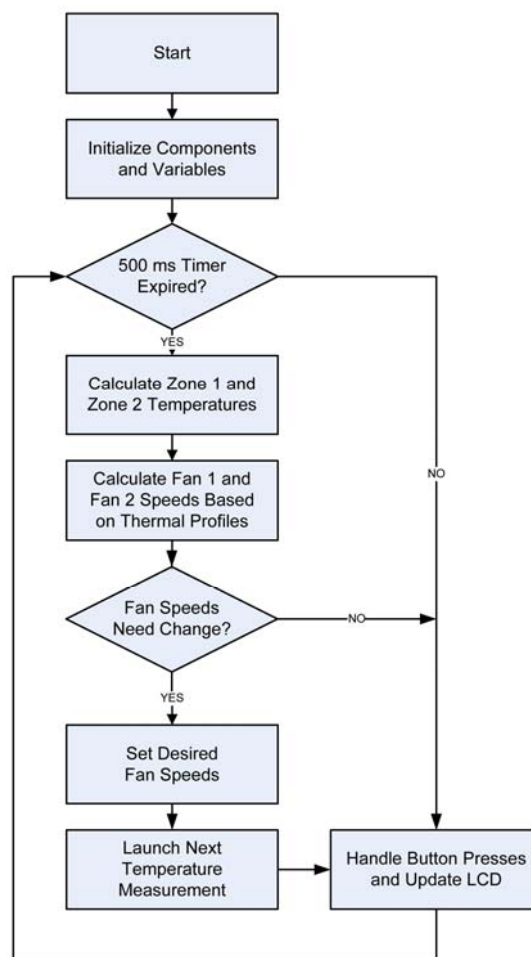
Start

Initialize Components and Variables

500 ms Timer Expired?

YES

Calculate Zone 1 and Zone 2 Temperatures

NO

Calculate Fan 1 and Fan 2 Speeds Based on Thermal Profiles

Fan Speeds Need Change?

NO

YES

Set Desired Fan Speeds

Launch Next Temperature Measurement

Handle Button Presses and Update LCD